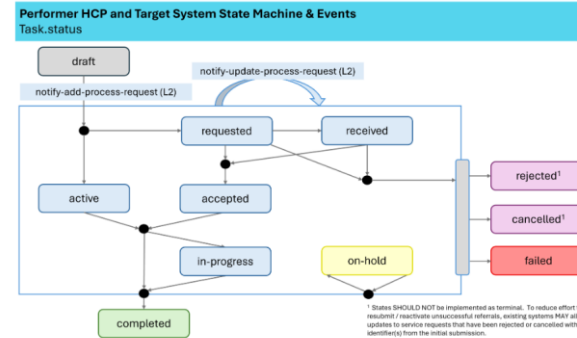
Performer HCP and Target System State Machine & Events
Task.status

draft

notify-update-process-request (L2)

notify-add-process-request (L2)

requested

received

active

accepted

in-progress

on-hold

completed

rejected$^1$

cancelled$^1$

failed

$^1$ States SHOULD NOT be implemented as terminal. To reduce effort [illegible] resubmit / reactivate unsuccessful referrals, existing systems MAY all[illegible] updates to service requests that have been rejected or cancelled with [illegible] identifier(s) from the initial submission.